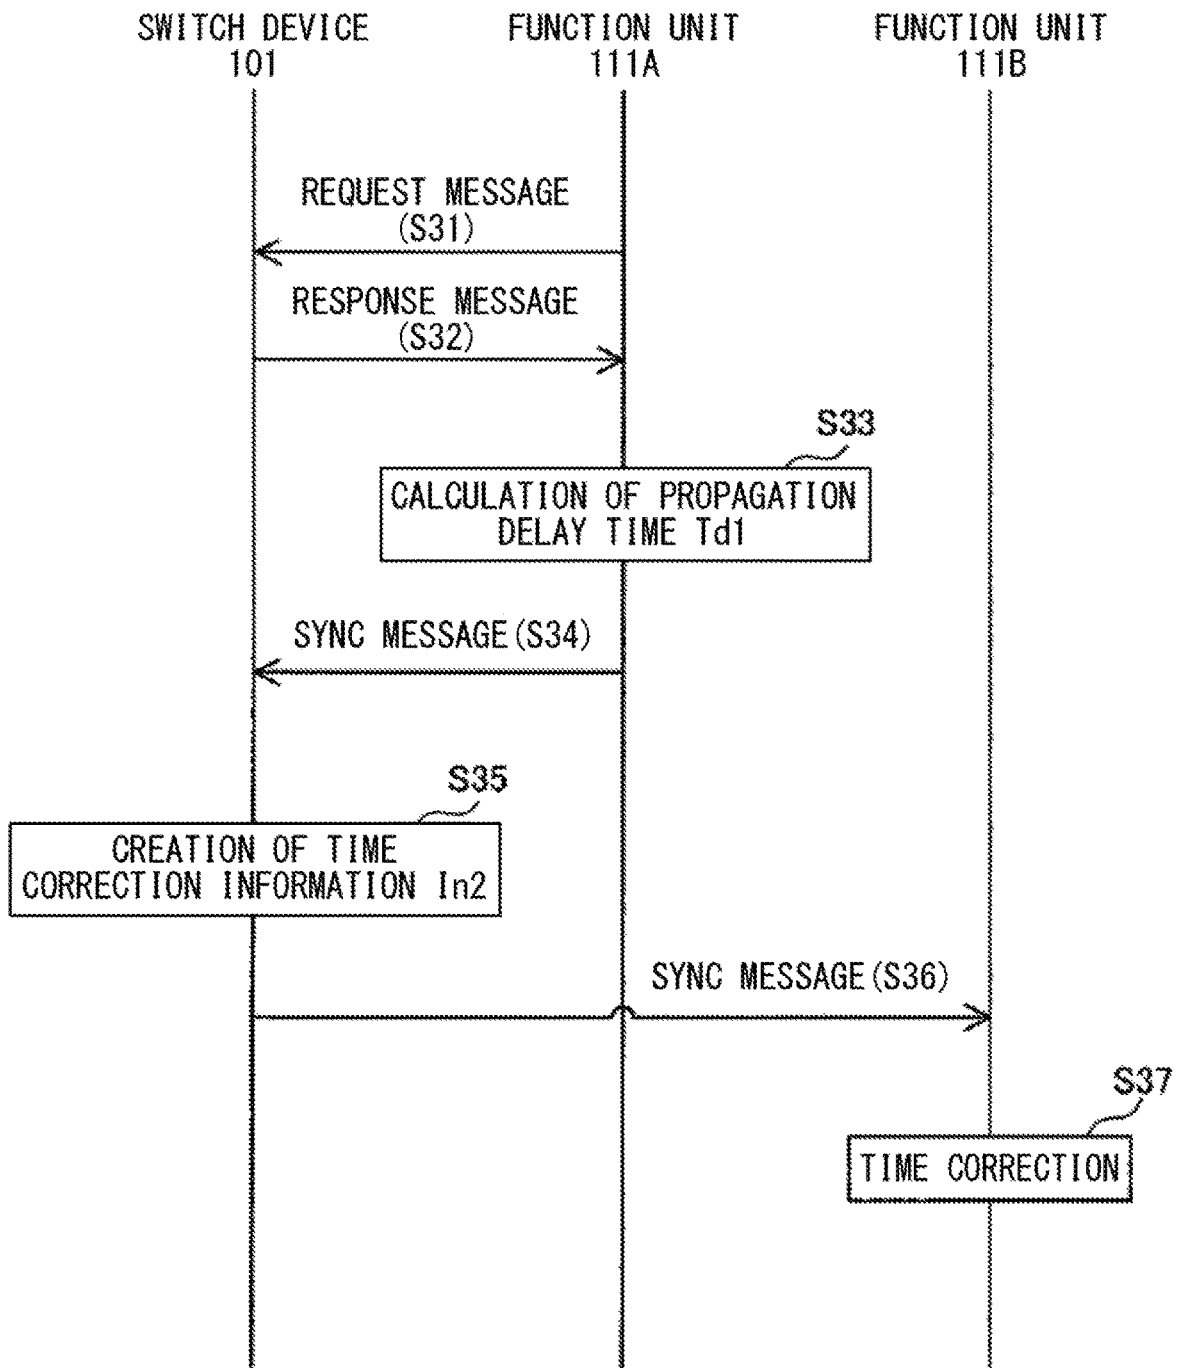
SWITCH DEVICE 101

FUNCTION UNIT 111A

FUNCTION UNIT 111B

REQUEST MESSAGE (S31)

RESPONSE MESSAGE (S32)

S33

CALCULATION OF PROPAGATION DELAY TIME Td1

SYNC MESSAGE (S34)

S35

CREATION OF TIME CORRECTION INFORMATION In2

SYNC MESSAGE (S36)

S37

TIME CORRECTION